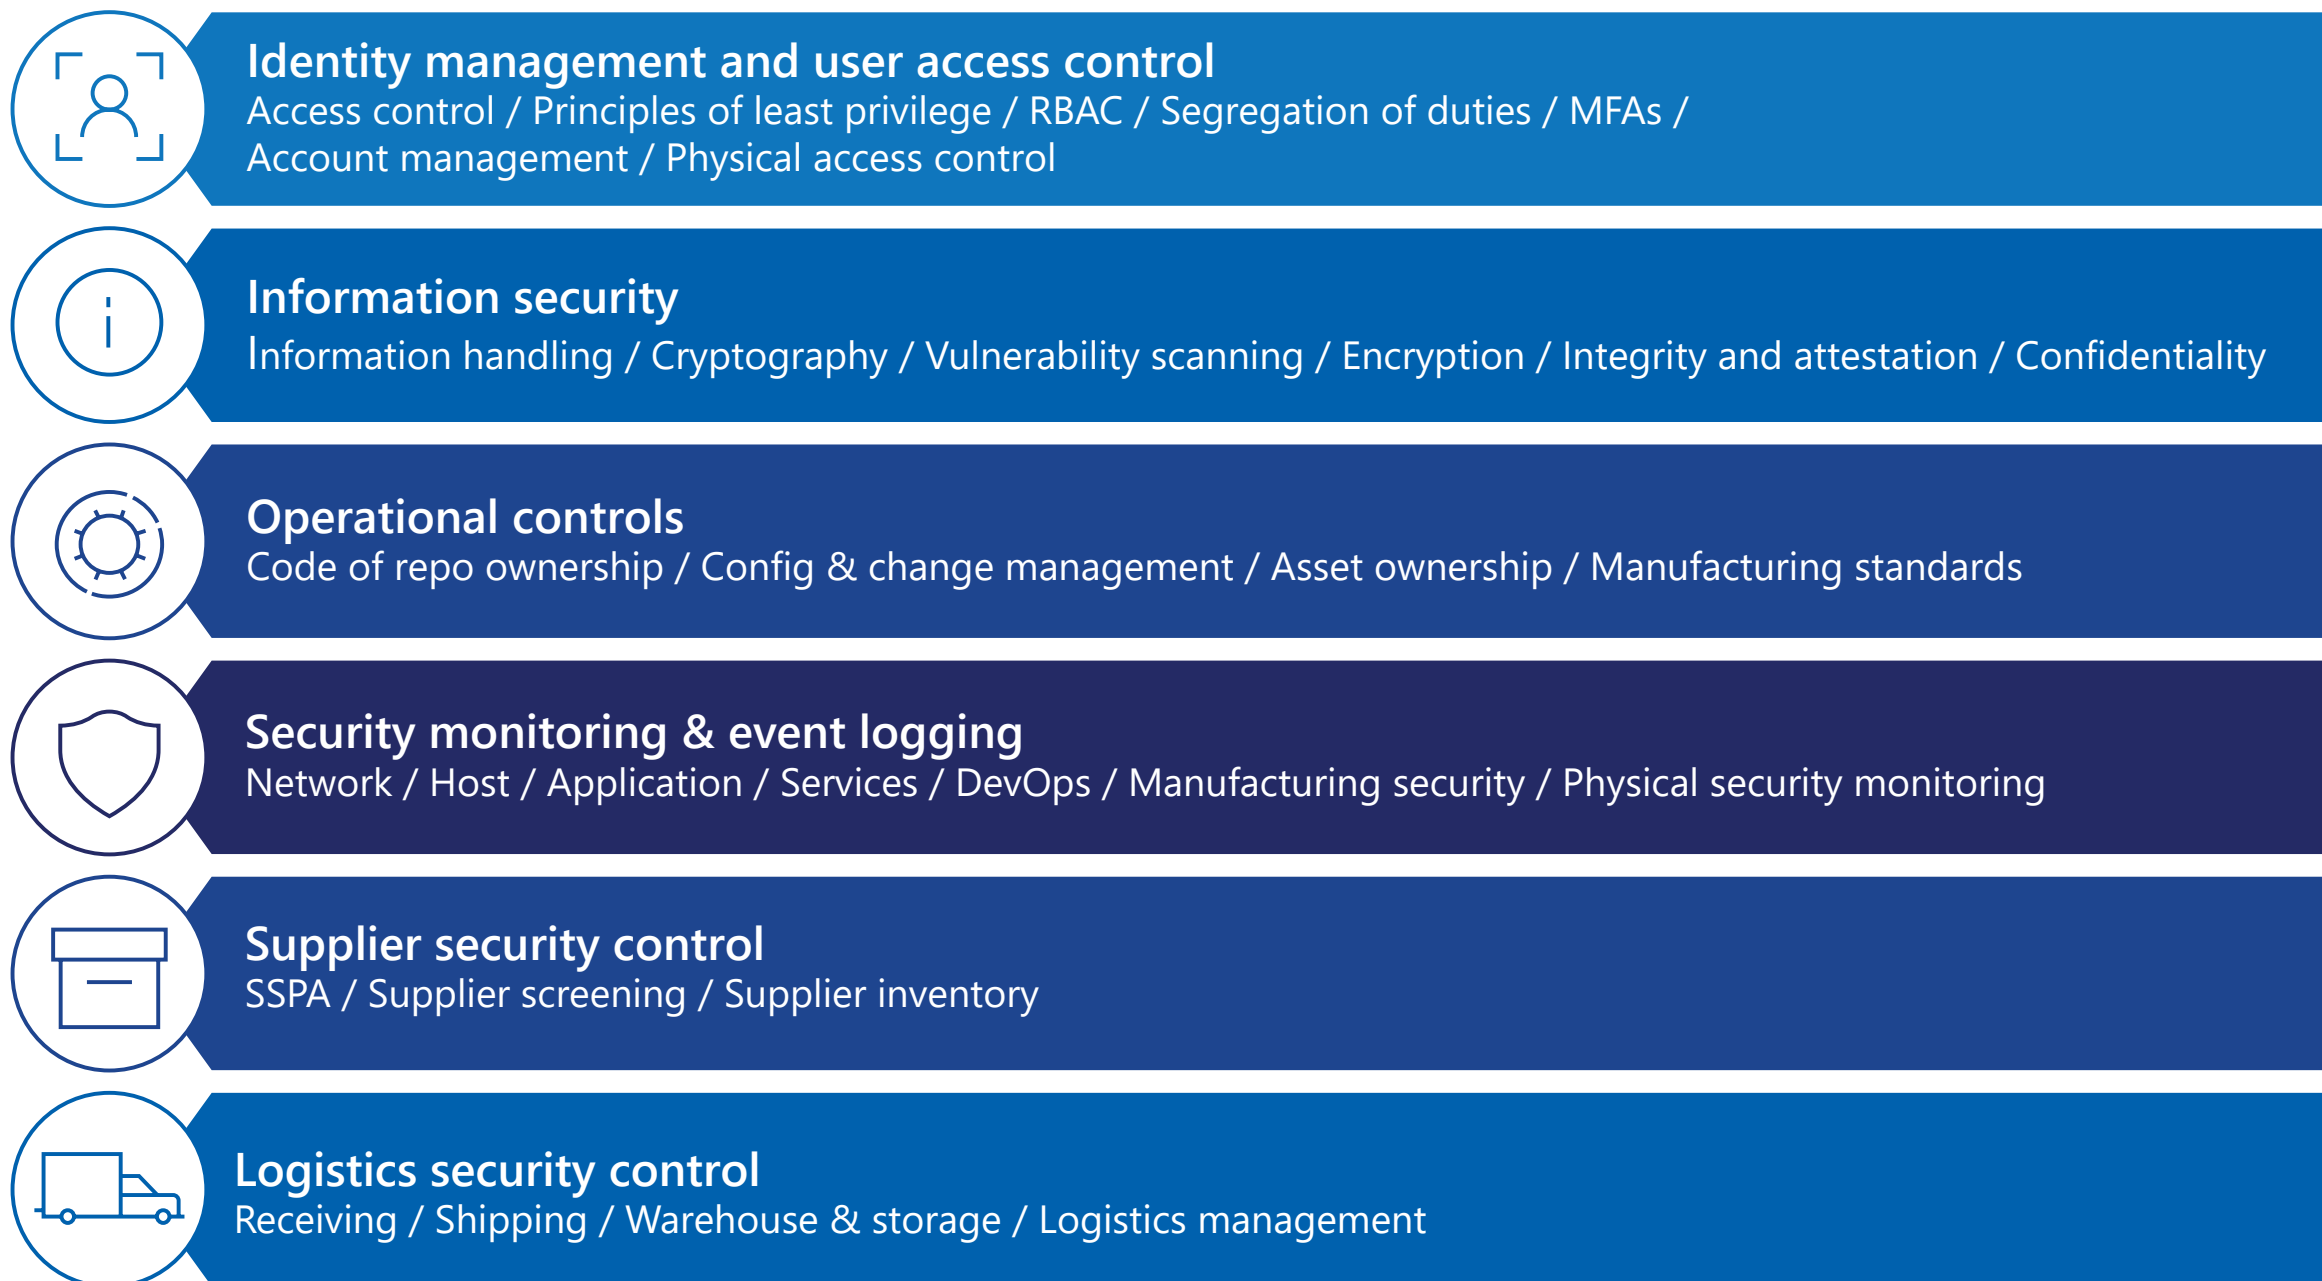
Identity management and user access control
Access control / Principles of least privilege / RBAC / Segregation of duties / MFAs / Account management / Physical access control

Information security
Information handling / Cryptography / Vulnerability scanning / Encryption / Integrity and attestation / Confidentiality

Operational controls
Code of repo ownership / Config & change management / Asset ownership / Manufacturing standards

Security monitoring & event logging
Network / Host / Application / Services / DevOps / Manufacturing security / Physical security monitoring

Supplier security control
SSPA / Supplier screening / Supplier inventory

Logistics security control
Receiving / Shipping / Warehouse & storage / Logistics management